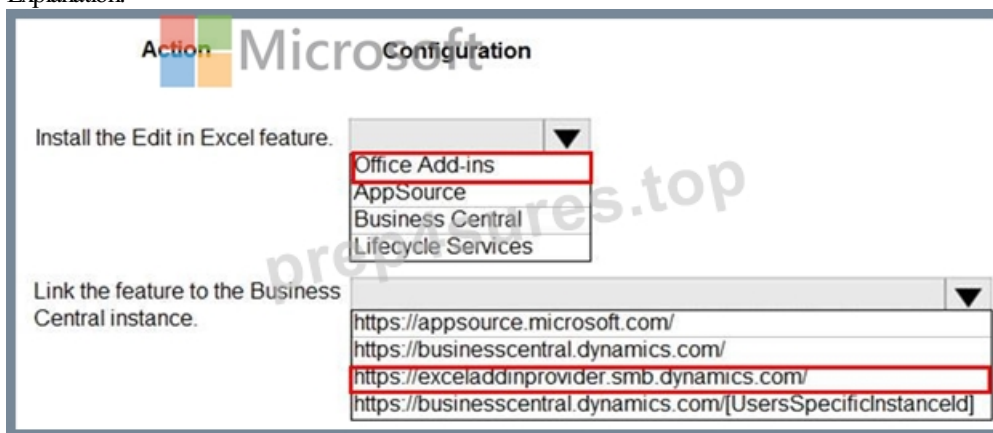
Explanation:

Microsoft

| Action | Configuration |
|---|---|
| Install the Edit in Excel feature. | Office Add-ins<br>AppSource<br>Business Central<br>Lifecycle Services |
| Link the feature to the Business Central instance. | https://appsource.microsoft.com/<br>https://businesscentral.dynamics.com/<br>https://exceladdinprovider.smb.dynamics.com/<br>https://businesscentral.dynamics.com/[UsersSpecificInstanceld] |

prep4sures.top